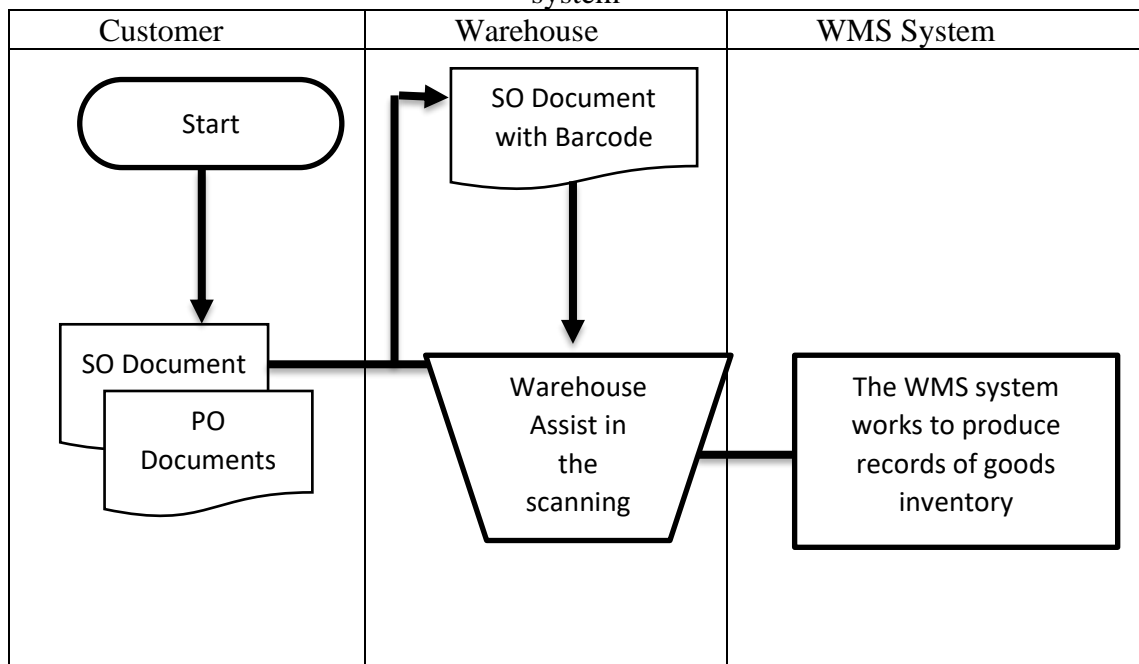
system

| Customer | Warehouse | WMS System |
|---|---|---|

Start

SO Document

PO Documents

SO Document with Barcode

Warehouse Assist in the scanning

The WMS system works to produce records of goods inventory